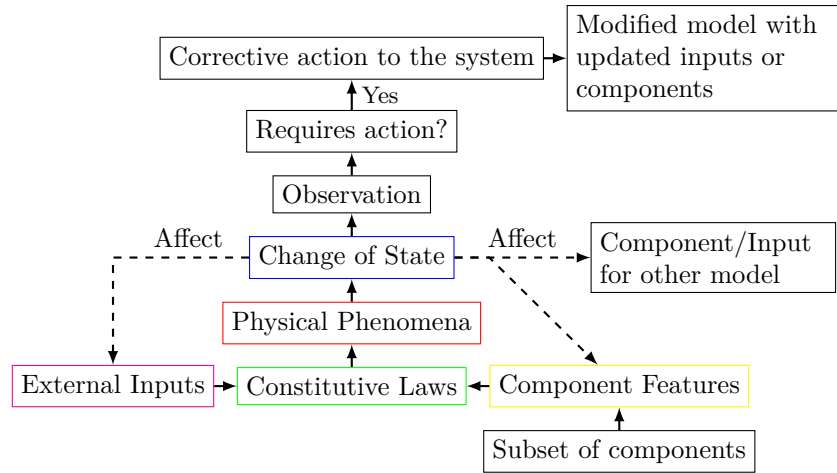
Corrective action to the system

Modified model with updated inputs or components

Yes

Requires action?

Observation

Affect

Change of State

Affect

Component/Input for other model

Physical Phenomena

External Inputs

Constitutive Laws

Component Features

Subset of components